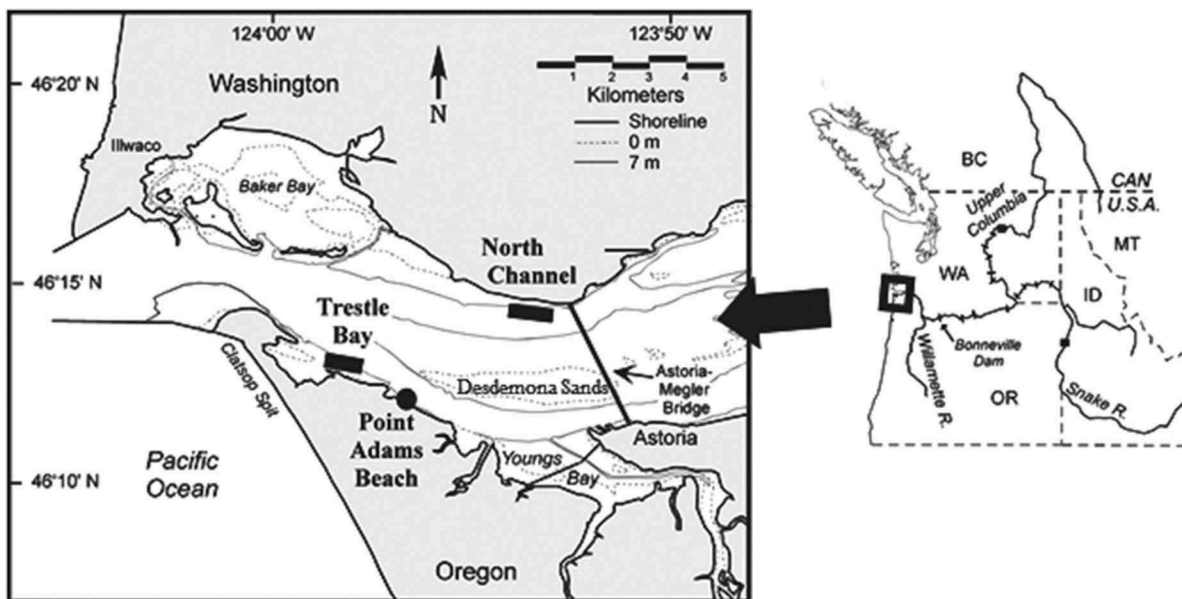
124°00' W

123°50' W

46°20' N

Washington

N

1 2 3 4 5

Kilometers

Shoreline

0 m

7 m

Ilwaco

Baker Bay

North Channel

46°15' N

Trestle Bay

Clatsop Spit

Desdemona Sands

Astoria-Megler Bridge

Point Adams Beach

Astoria

Pacific Ocean

46°10' N

Youngs Bay

Oregon

BC

CAN

U.S.A.

Upper Columbia

MT

WA

ID

Bonneville Dam

Willamette R.

OR

Snake R.